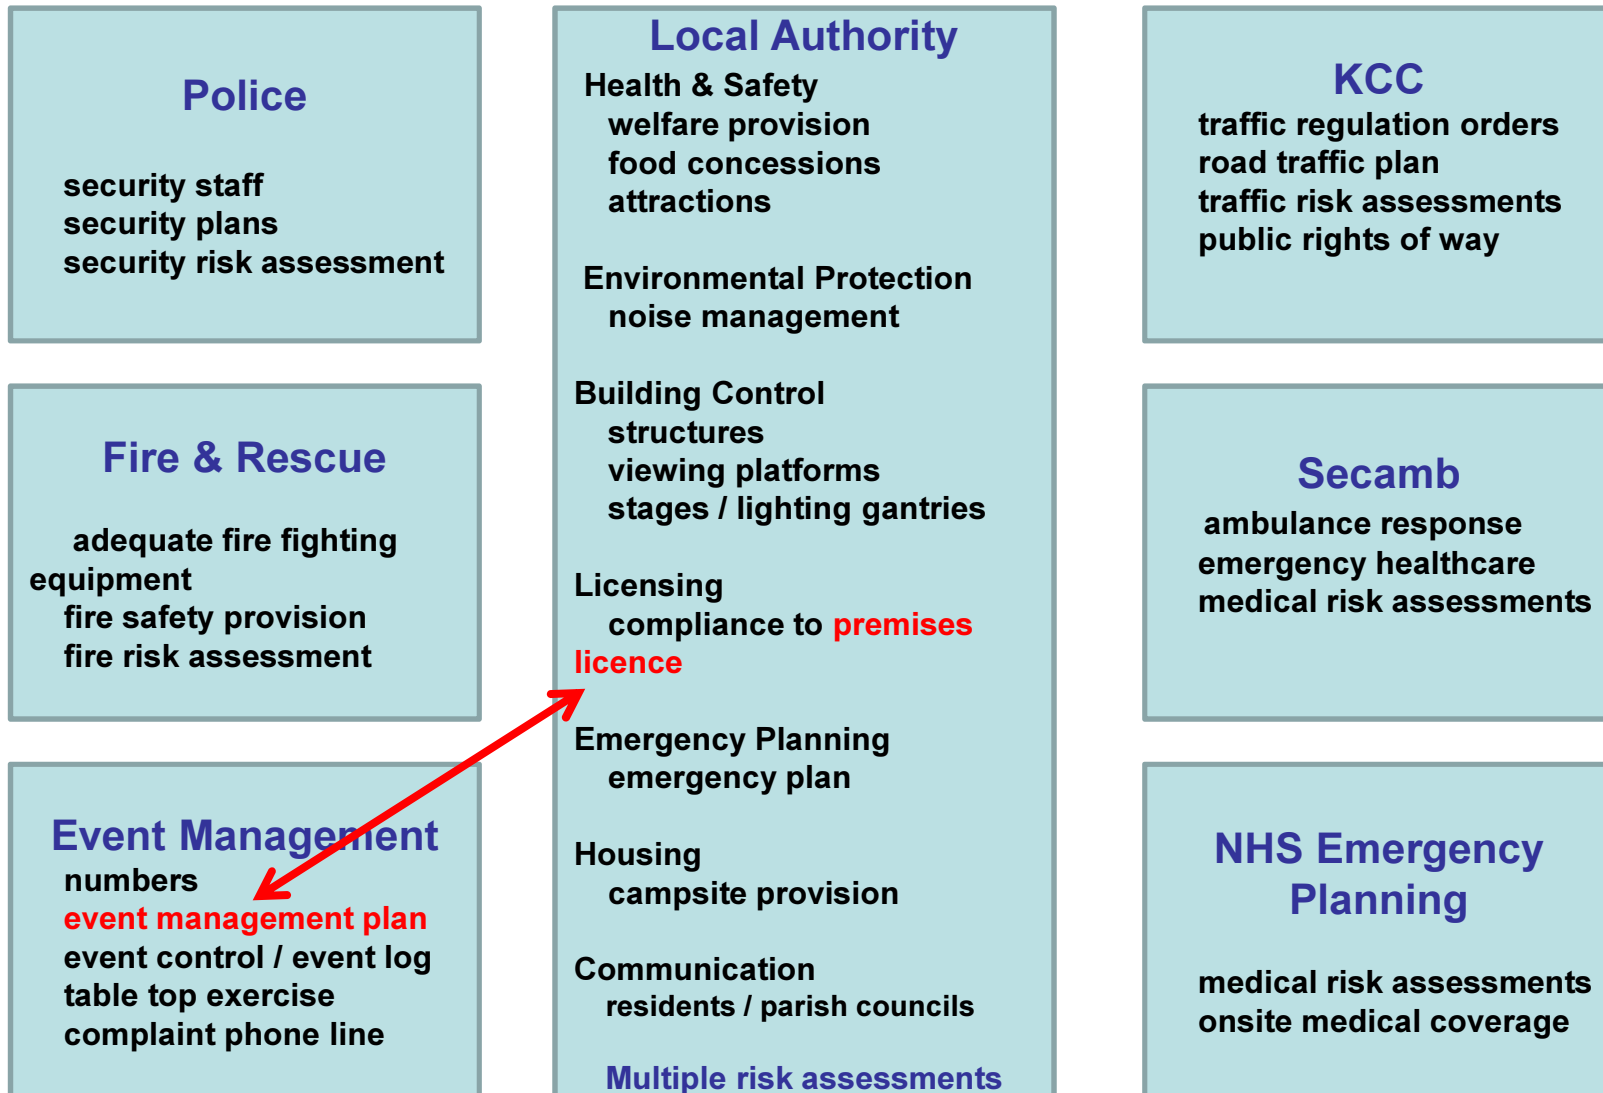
Police

security staff
security plans
security risk assessment

Fire & Rescue

adequate fire fighting equipment
fire safety provision
fire risk assessment

Event Management
numbers
event management plan
event control / event log
table top exercise
complaint phone line

Local Authority
Health & Safety
welfare provision
food concessions
attractions

Environmental Protection
noise management

Building Control
structures
viewing platforms
stages / lighting gantries

Licensing
compliance to premises licence

Emergency Planning
emergency plan

Housing
campsite provision

Communication
residents / parish councils

Multiple risk assessments

KCC
traffic regulation orders
road traffic plan
traffic risk assessments
public rights of way

Secamb
ambulance response
emergency healthcare
medical risk assessments

NHS Emergency Planning

medical risk assessments
onsite medical coverage